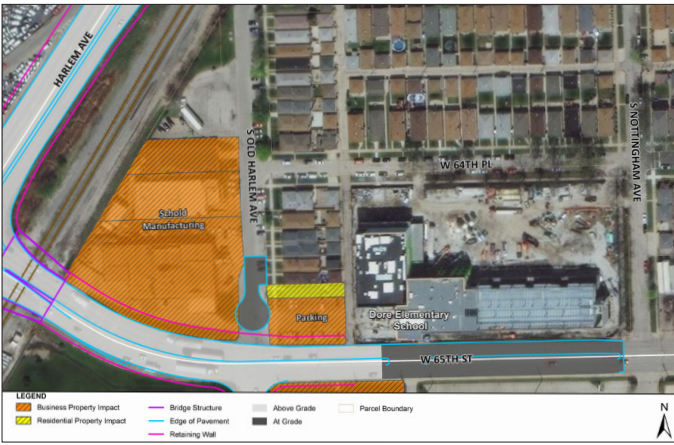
HARLEM AVE

S OLD HARLEM AVE

W 64TH PL

S NOTTINGHAM AVE

Schold Manufacturing

Parking

Dore Elementary School

W 65TH ST

LEGEND

Business Property Impact

Residential Property Impact

Bridge Structure

Edge of Pavement

Retaining Wall

Above Grade

At Grade

Parcel Boundary

N